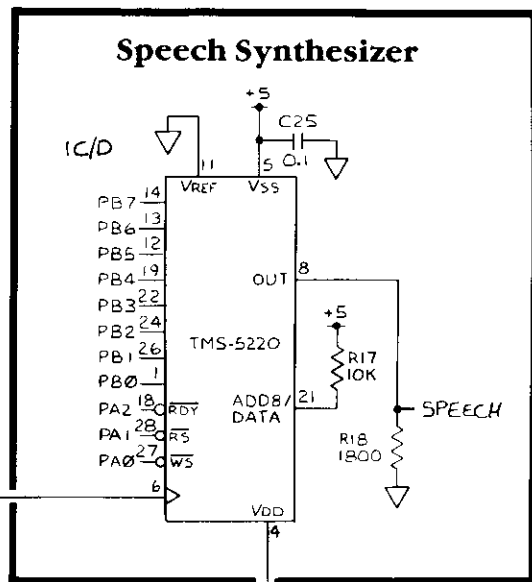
Speech Synthesizer

+5

C25
0.1

IC/D

11
VREF

5
VSS

PB7 14
PB6 13
PB5 12
PB4 19
PB3 22
PB2 24
PB1 26
PBØ 1
PA2 18 $\overline{RDY}$
PA1 28 $\overline{RS}$
PAØ 27 $\overline{WS}$
6

OUT 8

TMS-5220

+5

R17
10K

ADD8/
DATA 21

SPEECH

R18
1800

VDD
4